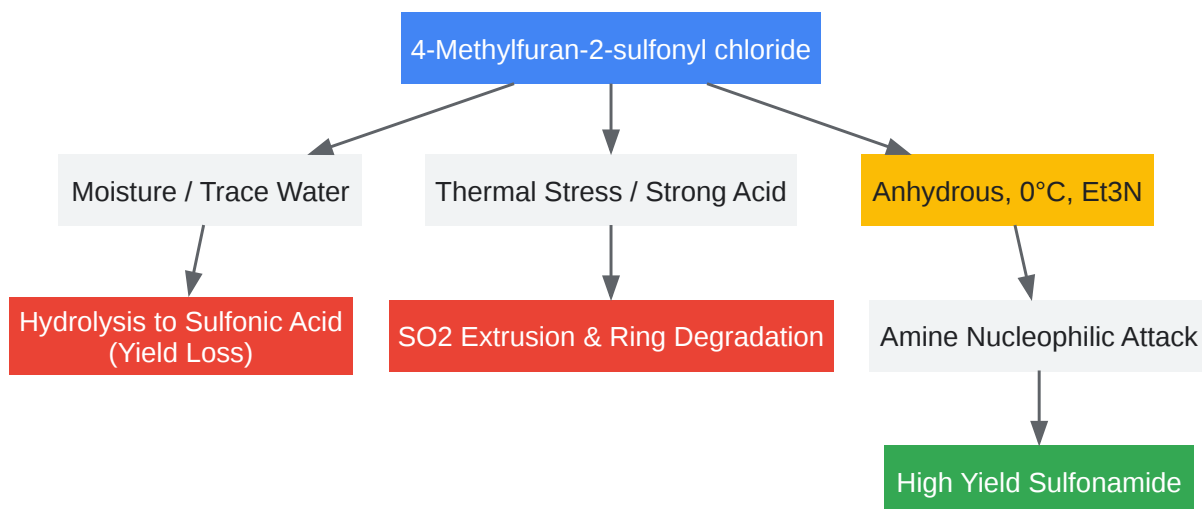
4-Methylfuran-2-sulfonyl chloride

Moisture / Trace Water

Thermal Stress / Strong Acid

Anhydrous, 0°C, Et3N

Hydrolysis to Sulfonic Acid (Yield Loss)

SO2 Extrusion & Ring Degradation

Amine Nucleophilic Attack

High Yield Sulfonamide